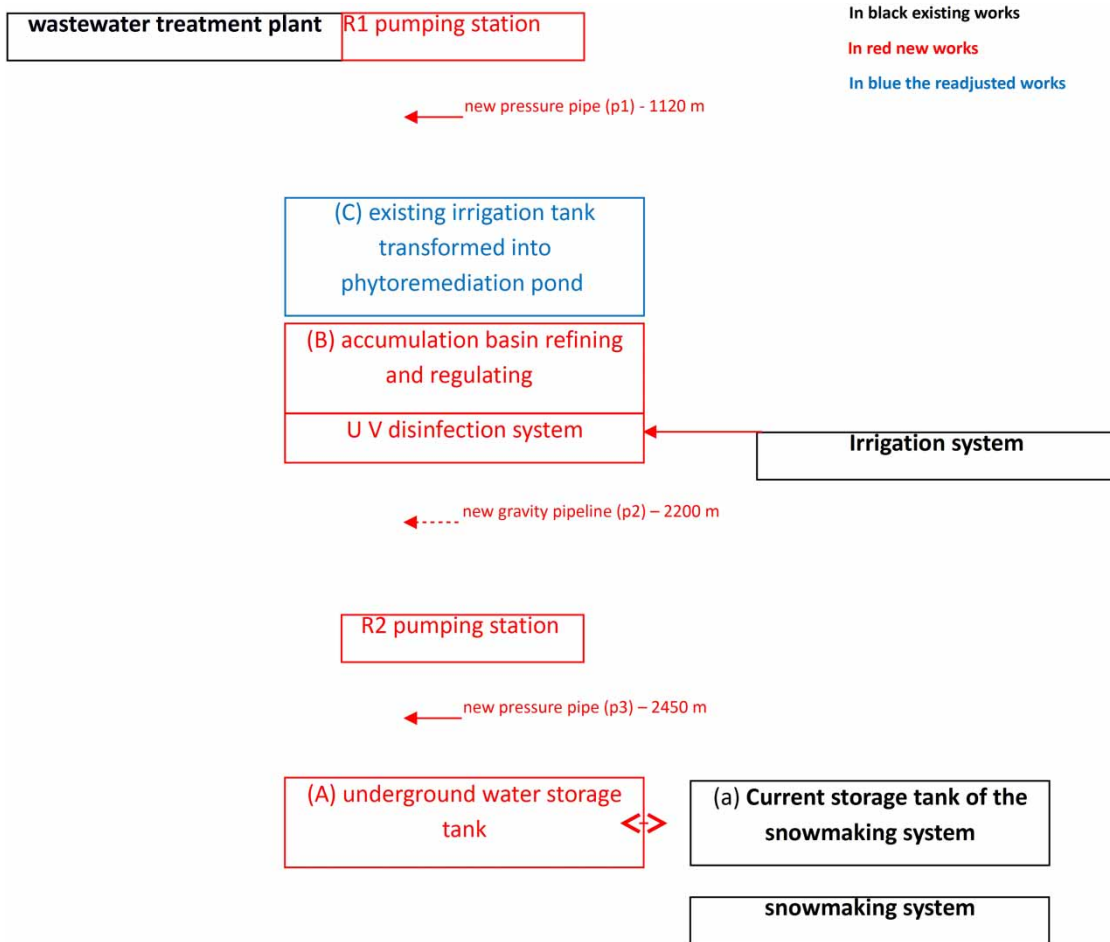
wastewater treatment plant

R1 pumping station

In black existing works

In red new works

In blue the readjusted works

new pressure pipe (p1) - 1120 m

(C) existing irrigation tank transformed into phytoremediation pond

(B) accumulation basin refining and regulating

U V disinfection system

Irrigation system

new gravity pipeline (p2) – 2200 m

R2 pumping station

new pressure pipe (p3) – 2450 m

(A) underground water storage tank

(a) Current storage tank of the snowmaking system

snowmaking system